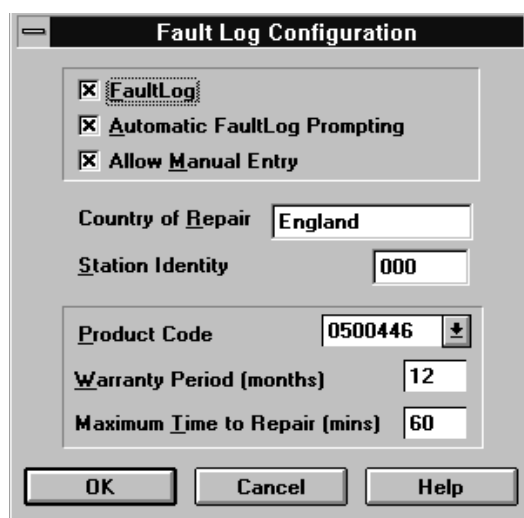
Fault Log Configuration

☒ FaultLog
☒ Automatic FaultLog Prompting
☒ Allow Manual Entry

Country of Repair England
Station Identity 000

Product Code 0500446
Warranty Period (months) 12
Maximum Time to Repair (mins) 60

OK Cancel Help